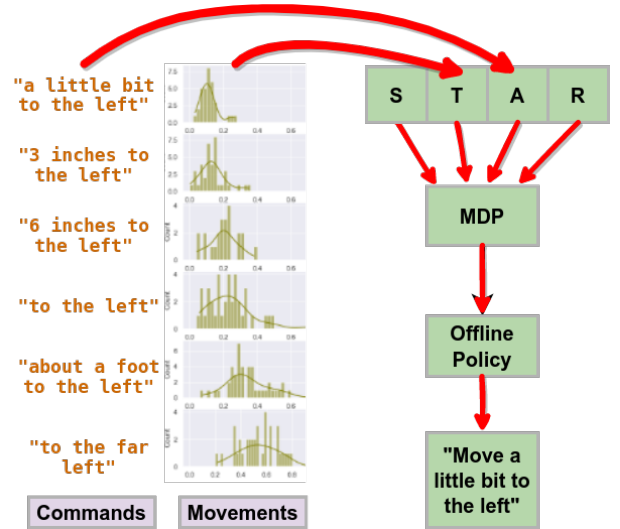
"a little bit to the left"

"3 inches to the left"

"6 inches to the left"

"to the left"

"about a foot to the left"

"to the far left"

Commands

7.5
5.0
2.5
0.0
0.0 0.2 0.4 0.6

Count

0.0 0.2 0.4 0.6

Movements

S T A R

MDP

Offline Policy

"Move a little bit to the left"